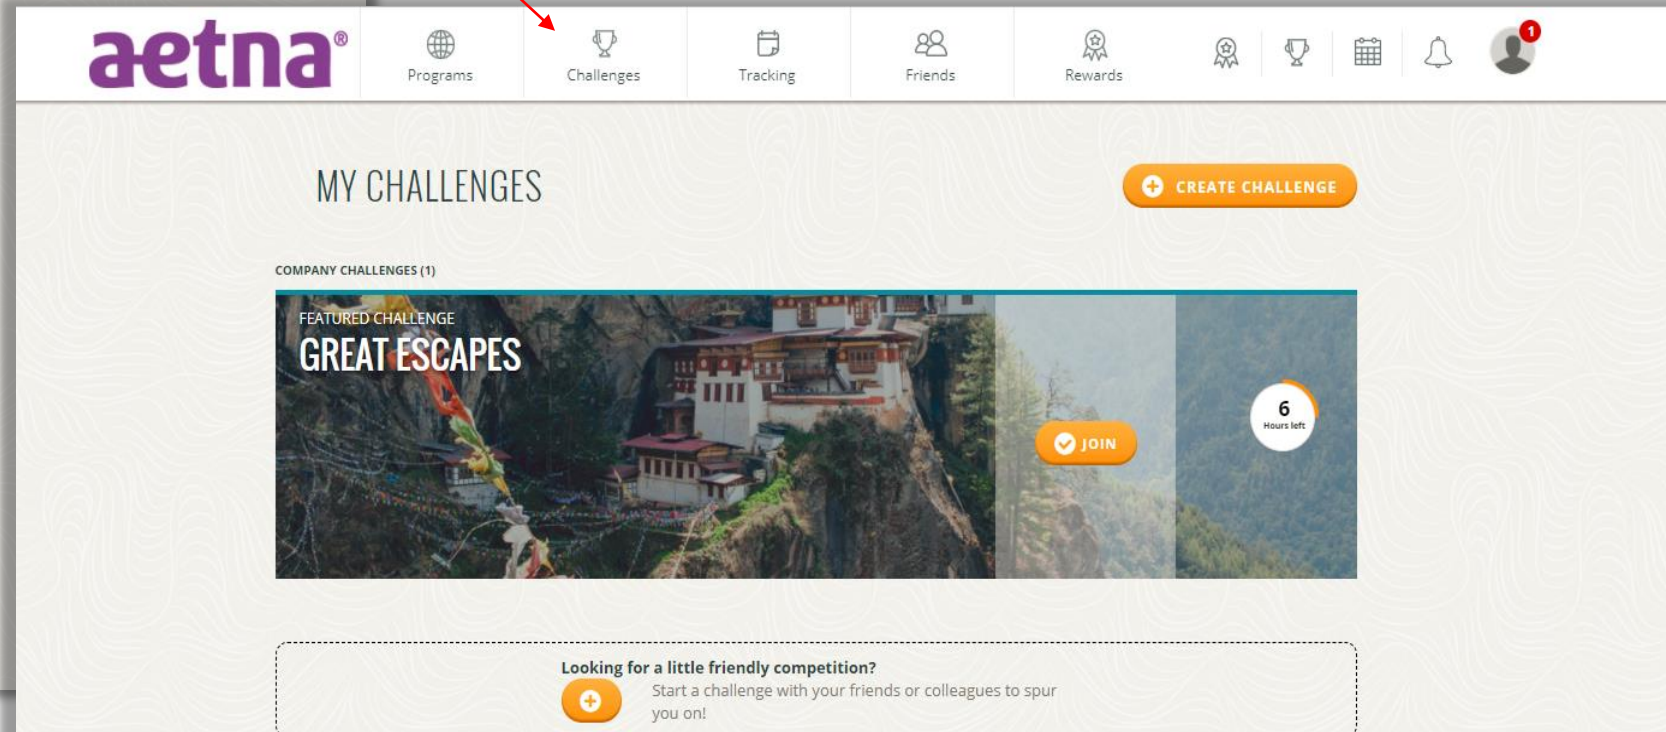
aetna®

Programs

Challenges

Tracking

Friends

Rewards

1

MY CHALLENGES

CREATE CHALLENGE

COMPANY CHALLENGES (1)

FEATURED CHALLENGE

GREAT ESCAPES

JOIN

6
Hours left

Looking for a little friendly competition?

Start a challenge with your friends or colleagues to spur you on!